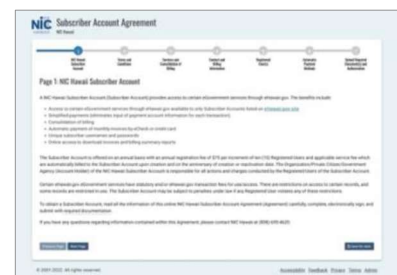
NIC Subscriber Account Agreement
NIC Hawaii

Page 1: NIC Hawaii Subscriber Account

A NIC Hawaii Subscriber Account (Subscriber Account) provides access to certain eGovernment services through ehawaii.gov. The benefits include:

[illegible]

The Subscriber Account is offered on an annual basis with an annual registration fee of $75 per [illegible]

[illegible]

To obtain a Subscriber Account, read all the information of this online NIC Hawaii Subscriber Account Agreement (Agreement), carefully complete, electronically sign, and submit with required documentation.

If you have any questions regarding information contained within this Agreement, please contact NIC Hawaii at (808) 695-4620.

Previous Page
Next Page
Save for later

© 2001-2022. All rights reserved.
Accessibility Feedback Privacy Terms Admin